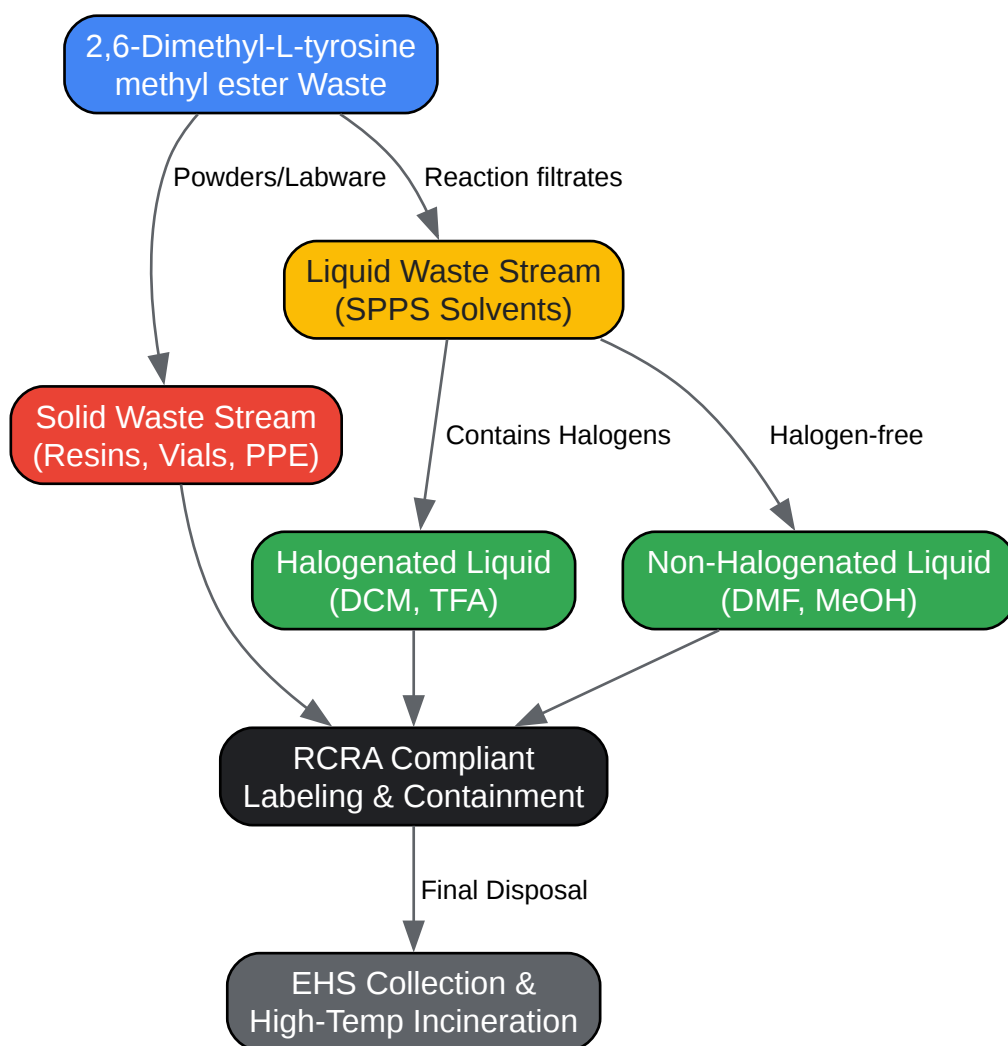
2,6-Dimethyl-L-tyrosine methyl ester Waste

Powders/Labware

Reaction filtrates

Liquid Waste Stream (SPPS Solvents)

Solid Waste Stream (Resins, Vials, PPE)

Contains Halogens

Halogen-free

Halogenated Liquid (DCM, TFA)

Non-Halogenated Liquid (DMF, MeOH)

RCRA Compliant Labeling & Containment

Final Disposal

EHS Collection & High-Temp Incineration